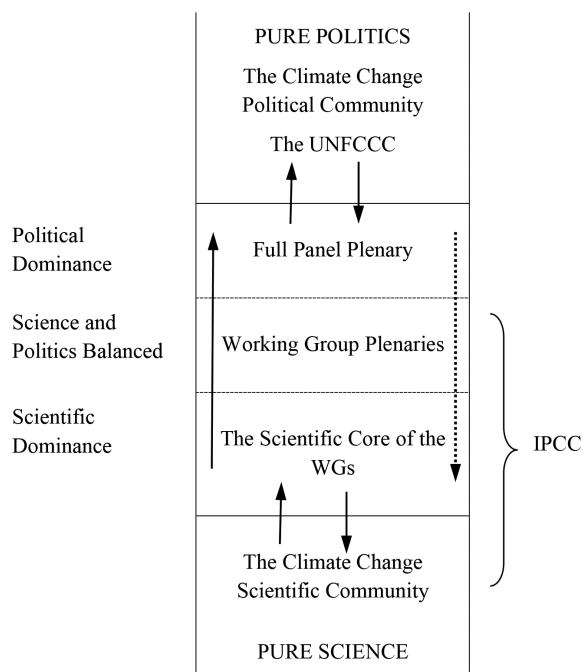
PURE POLITICS

The Climate Change Political Community

The UNFCCC

Political Dominance

Full Panel Plenary

Science and Politics Balanced

Working Group Plenaries

Scientific Dominance

The Scientific Core of the WGs

IPCC

The Climate Change Scientific Community

PURE SCIENCE